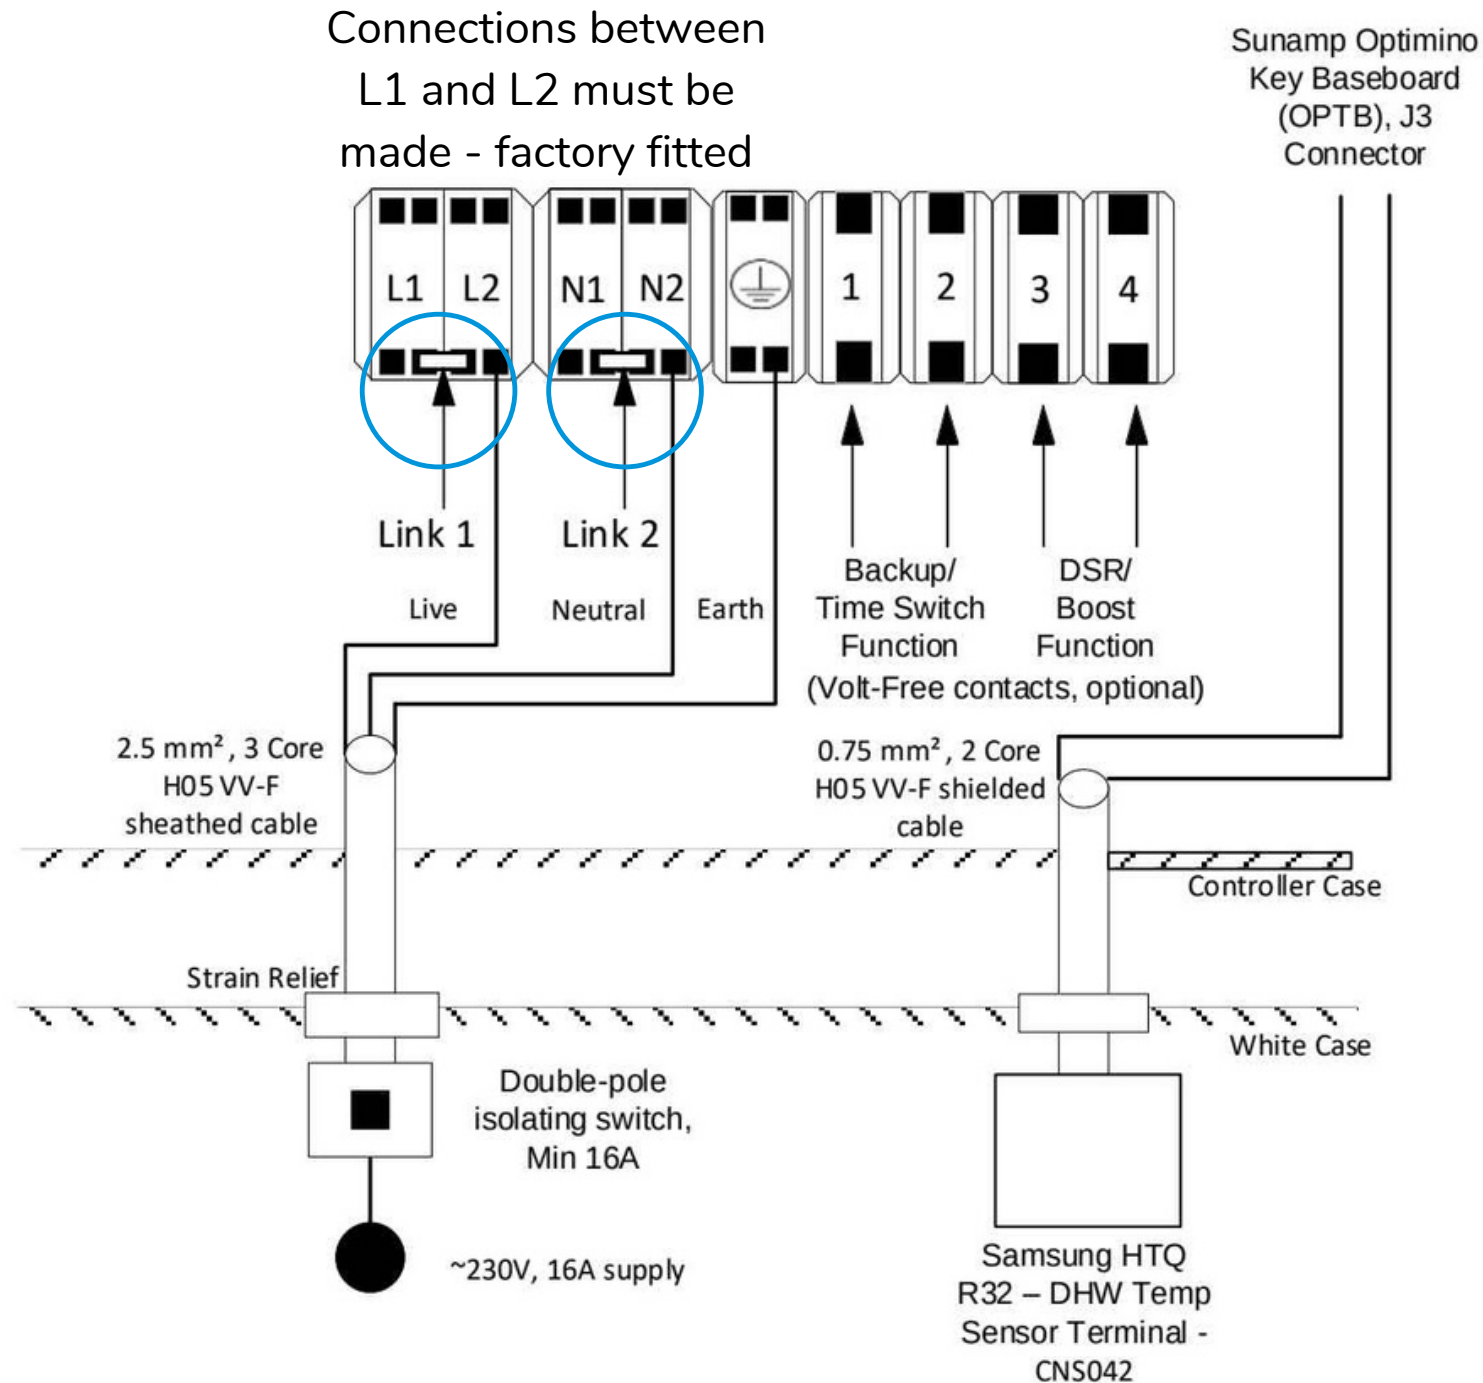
Connections between L1 and L2 must be made - factory fitted

Sunamp Optimino Key Baseboard (OPTB), J3 Connector

L1 L2 N1 N2 1 2 3 4

Link 1 Link 2

Live Neutral Earth

Backup/ Time Switch Function

DSR/ Boost Function

(Volt-Free contacts, optional)

2.5 mm², 3 Core H05 VV-F sheathed cable

0.75 mm², 2 Core H05 VV-F shielded cable

Controller Case

Strain Relief

White Case

Double-pole isolating switch, Min 16A

~230V, 16A supply

Samsung HTQ R32 – DHW Temp Sensor Terminal - CNS042